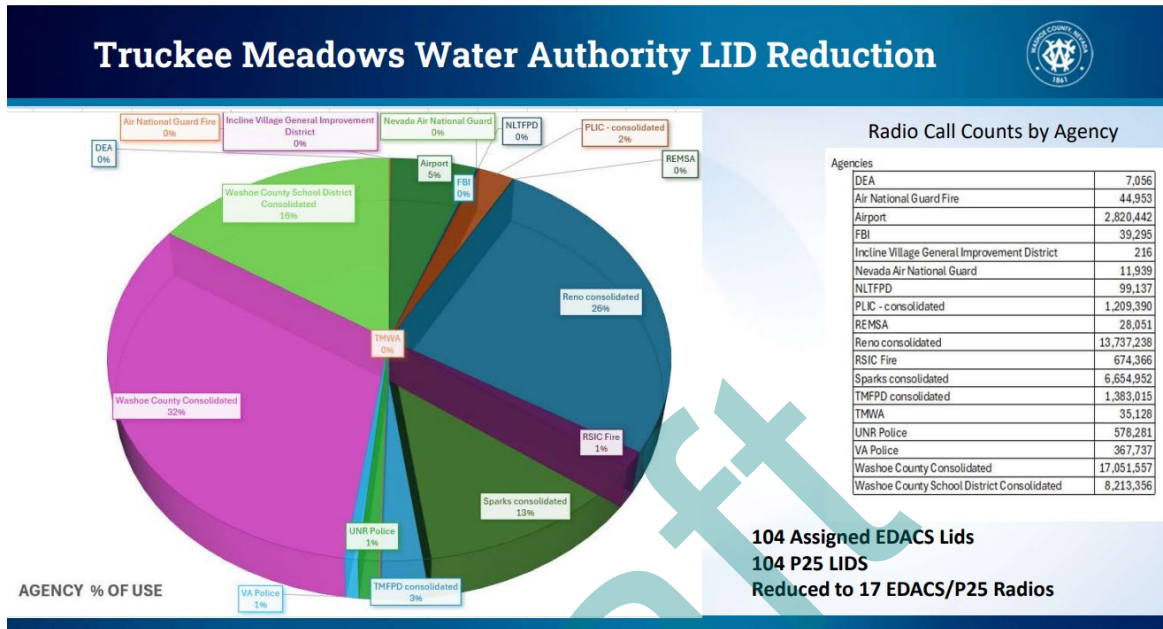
Truckee Meadows Water Authority LID Reduction

WASHOE COUNTY, NEVADA 1861

Air National Guard Fire
0%

Incline Village General Improvement District
0%

Nevada Air National Guard
0%

NLTFPD
0%

PLIC - consolidated
2%

DEA
0%

REMSA
0%

Airport
5%

FBI
0%

Washoe County School District Consolidated
16%

Reno consolidated
26%

TMWA
0%

Washoe County Consolidated
32%

RSIC Fire
1%

Sparks consolidated
13%

UNR Police
1%

TMFPD consolidated
3%

VA Police
1%

AGENCY % OF USE

Radio Call Counts by Agency

Agencies

| | |
|---|---|
| DEA | 7,056 |
| Air National Guard Fire | 44,953 |
| Airport | 2,820,442 |
| FBI | 39,295 |
| Incline Village General Improvement District | 216 |
| Nevada Air National Guard | 11,939 |
| NLTFPD | 99,137 |
| PLIC - consolidated | 1,209,390 |
| REMSA | 28,051 |
| Reno consolidated | 13,737,238 |
| RSIC Fire | 674,366 |
| Sparks consolidated | 6,654,952 |
| TMFPD consolidated | 1,383,015 |
| TMWA | 35,128 |
| UNR Police | 578,281 |
| VA Police | 367,737 |
| Washoe County Consolidated | 17,051,557 |
| Washoe County School District Consolidated | 8,213,356 |

104 Assigned EDACS Lids
104 P25 LIDS
Reduced to 17 EDACS/P25 Radios

Draft